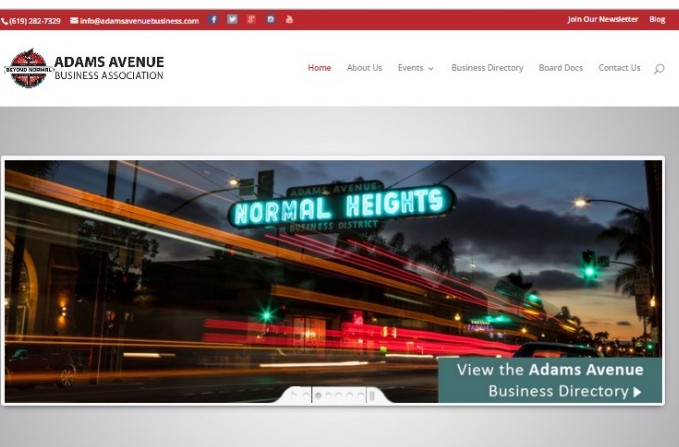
(619) 282-7329 info@adamsavenuebusiness.com

Join Our Newsletter Blog

BEYOND NORMAL

ADAMS AVENUE BUSINESS ASSOCIATION

Home About Us Events Business Directory Board Docs Contact Us

ADAMS AVENUE
NORMAL HEIGHTS
BUSINESS DISTRICT

View the Adams Avenue Business Directory ▶